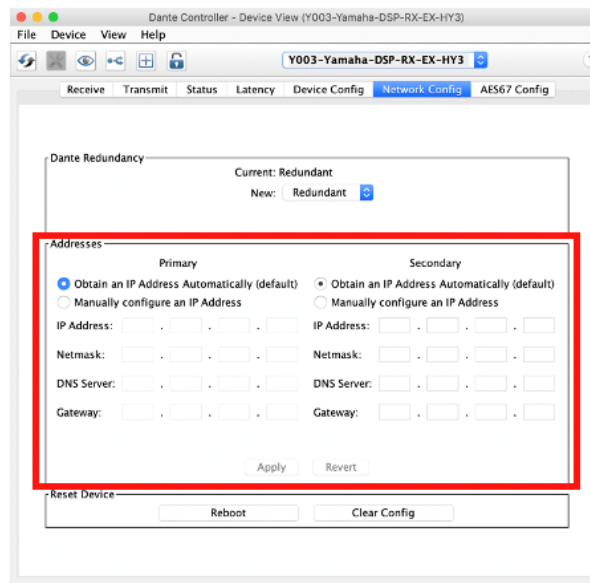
Dante Controller - Device View (Y003-Yamaha-DSP-RX-EX-HY3)

File Device View Help

Y003-Yamaha-DSP-RX-EX-HY3

Receive Transmit Status Latency Device Config Network Config AES67 Config

Dante Redundancy

Current: Redundant

New: Redundant

Addresses

Primary

Obtain an IP Address Automatically (default)

Manually configure an IP Address

IP Address: . . .

Netmask: . . .

DNS Server: . . .

Gateway: . . .

Secondary

Obtain an IP Address Automatically (default)

Manually configure an IP Address

IP Address: . . .

Netmask: . . .

DNS Server: . . .

Gateway: . . .

Apply Revert

Reset Device

Reboot Clear Config